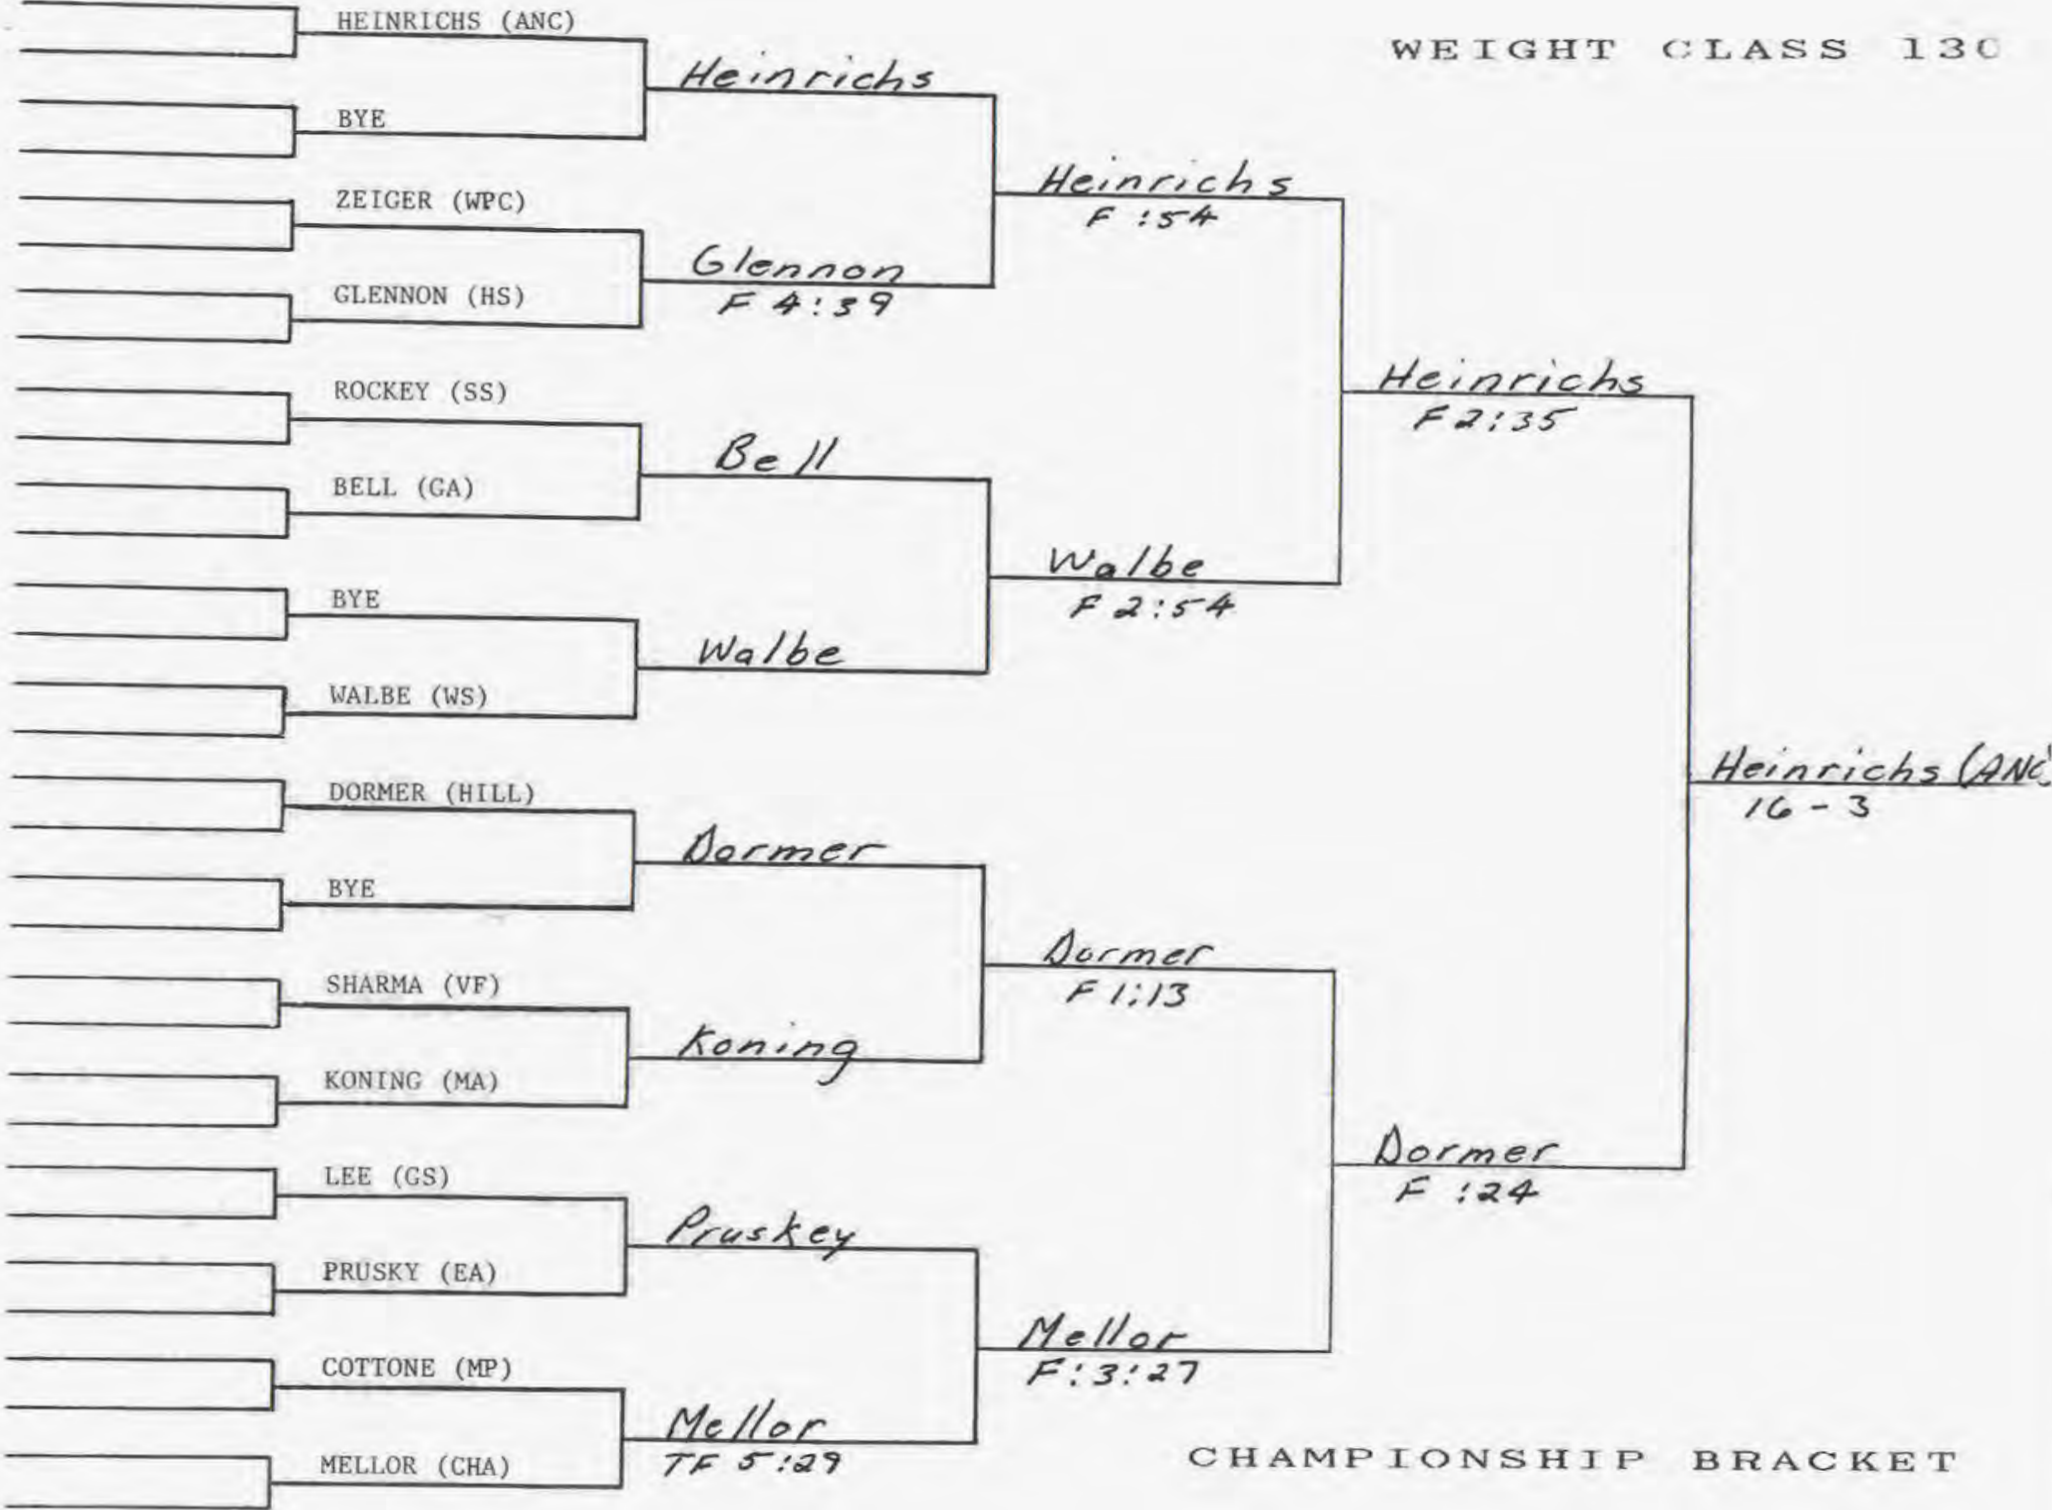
WEIGHT CLASS 130

HEINRICHS (ANC)
BYE
ZEIGER (WPC)
GLENNON (HS)
ROCKEY (SS)
BELL (GA)
BYE
WALBE (WS)
DORMER (HILL)
BYE
SHARMA (VF)
KONING (MA)
LEE (GS)
PRUSKY (EA)
COTTONE (MP)
MELLOR (CHA)

Heinrichs
Glennon
F 4:39
Bell
Walbe
Dormer
Koning
Pruskey
Mellor
TF 5:29

Heinrichs
F :54
Walbe
F 2:54
Dormer
F 1:13
Mellor
F:3:27

Heinrichs
F 2:35
Dormer
F :24

Heinrichs (ANC
16 - 3

CHAMPIONSHIP BRACKET